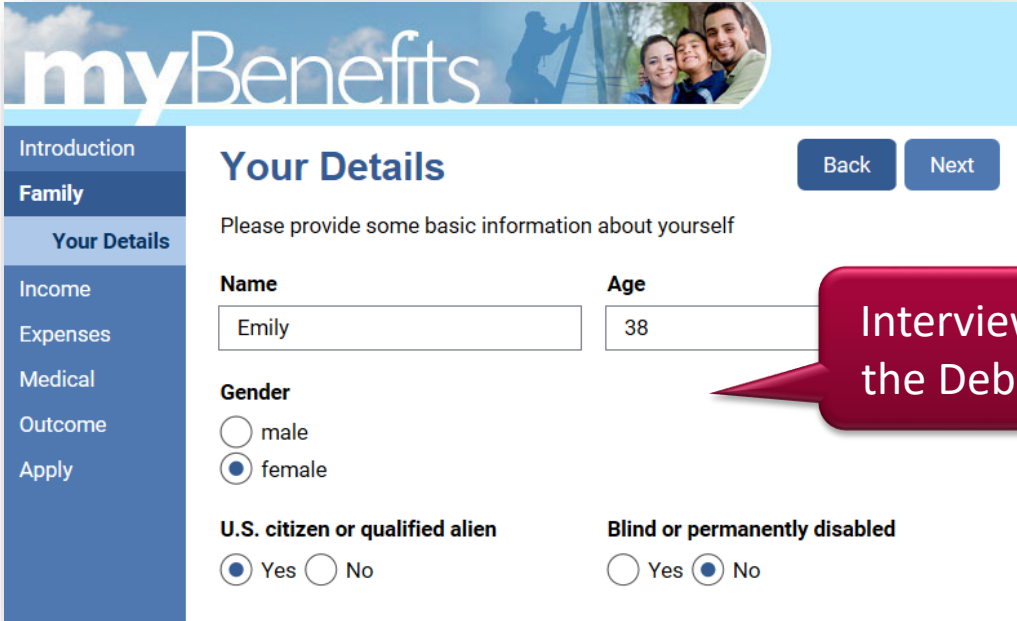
myBenefits

Introduction
Family
Your Details
Income
Expenses
Medical
Outcome
Apply

Your Details

Back
Next

Please provide some basic information about yourself

Name
Emily

Age
38

Intervie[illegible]
the Deb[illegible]

Gender
male
female

U.S. citizen or qualified alien
Yes No

Blind or permanently disabled
Yes No